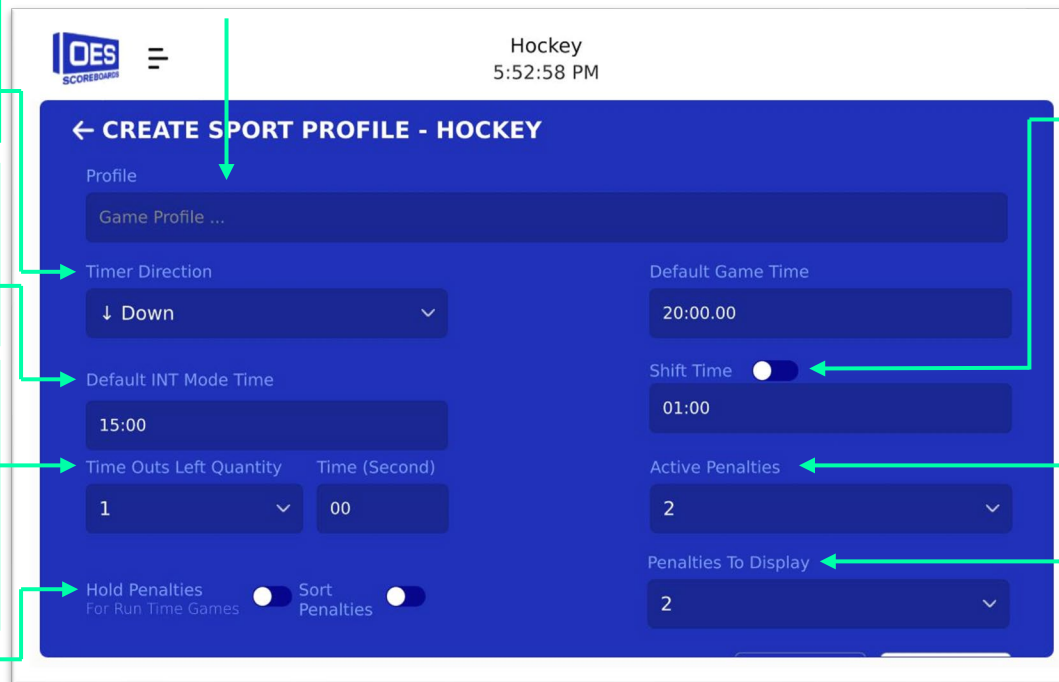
OES SCOREBOARDS

Hockey
5:52:58 PM

← CREATE SPORT PROFILE - HOCKEY

Profile

Game Profile ...

Timer Direction

↓ Down

Default Game Time

20:00.00

Default INT Mode Time

Shift Time

15:00

01:00

Time Outs Left Quantity

Time (Second)

Active Penalties

1

00

2

Penalties To Display

Hold Penalties
For Run Time Games

Sort Penalties

2